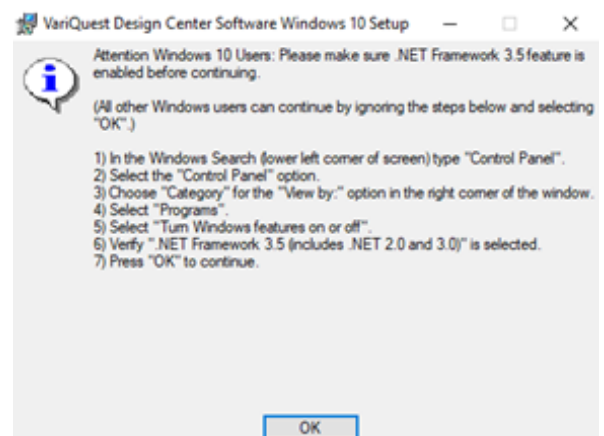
VariQuest Design Center Software Windows 10 Setup

Attention Windows 10 Users: Please make sure .NET Framework 3.5 feature is enabled before continuing.

(All other Windows users can continue by ignoring the steps below and selecting "OK".)

1) In the Windows Search (lower left corner of screen) type "Control Panel".
2) Select the "Control Panel" option.
3) Choose "Category" for the "View by:" option in the right corner of the window.
4) Select "Programs".
5) Select "Turn Windows features on or off".
6) Verify ".NET Framework 3.5 (includes .NET 2.0 and 3.0)" is selected.
7) Press "OK" to continue.

OK